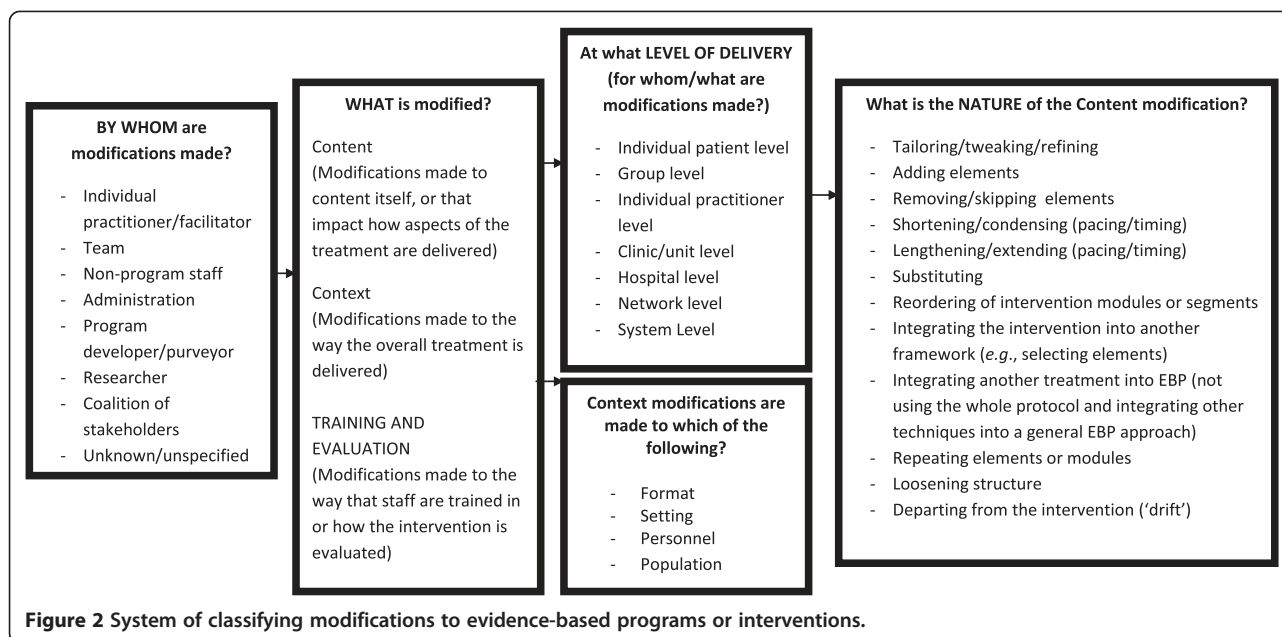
BY WHOM are modifications made?

- Individual practitioner/facilitator
- Team
- Non-program staff
- Administration
- Program developer/purveyor
- Researcher
- Coalition of stakeholders
- Unknown/unspecified

WHAT is modified?

Content
(Modifications made to content itself, or that impact how aspects of the treatment are delivered)

Context
(Modifications made to the way the overall treatment is delivered)

TRAINING AND EVALUATION
(Modifications made to the way that staff are trained in or how the intervention is evaluated)

At what LEVEL OF DELIVERY (for whom/what are modifications made?)

- Individual patient level
- Group level
- Individual practitioner level
- Clinic/unit level
- Hospital level
- Network level
- System Level

Context modifications are made to which of the following?

- Format
- Setting
- Personnel
- Population

What is the NATURE of the Content modification?

- Tailoring/tweaking/refining
- Adding elements
- Removing/skipping elements
- Shortening/condensing (pacing/timing)
- Lengthening/extending (pacing/timing)
- Substituting
- Reordering of intervention modules or segments
- Integrating the intervention into another framework (e.g., selecting elements)
- Integrating another treatment into EBP (not using the whole protocol and integrating other techniques into a general EBP approach)
- Repeating elements or modules
- Loosening structure
- Departing from the intervention ('drift')

Figure 2 System of classifying modifications to evidence-based programs or interventions.